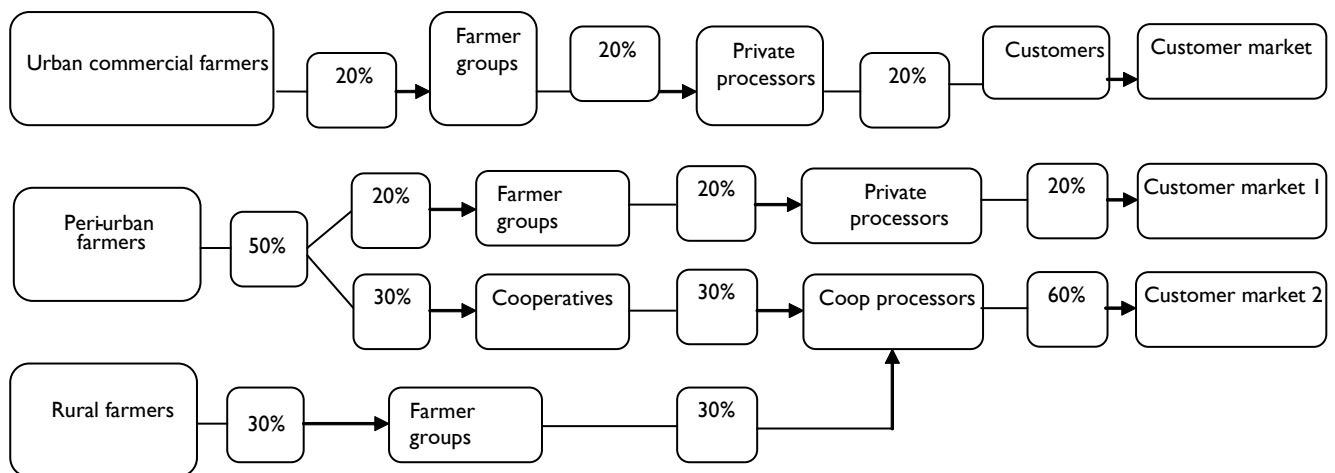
Urban commercial farmers

20%

Farmer groups

20%

Private processors

20%

Customers

Customer market

Peri-urban farmers

50%

20%

Farmer groups

20%

Private processors

20%

Customer market 1

30%

Cooperatives

30%

Coop processors

60%

Customer market 2

Rural farmers

30%

Farmer groups

30%